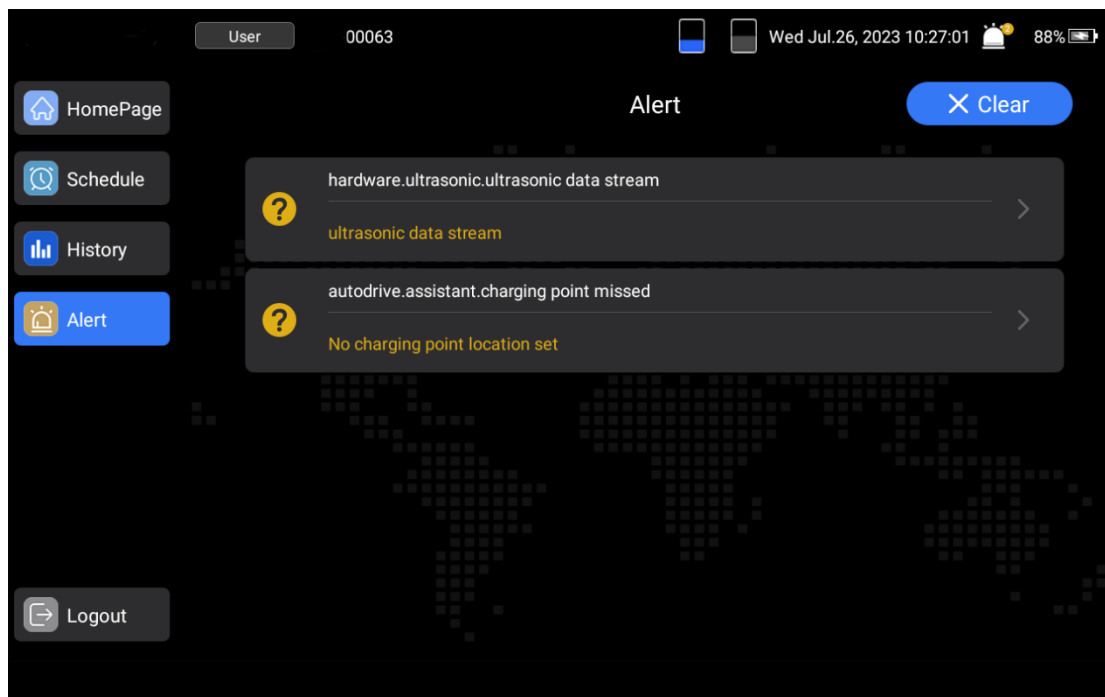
User 00063 Wed Jul.26, 2023 10:27:01 88%

HomePage

Schedule

History

Alert

Logout

Alert

Clear

hardware.ultrasonic.ultrasonic data stream

ultrasonic data stream

autodrive.assistant.charging point missed

No charging point location set